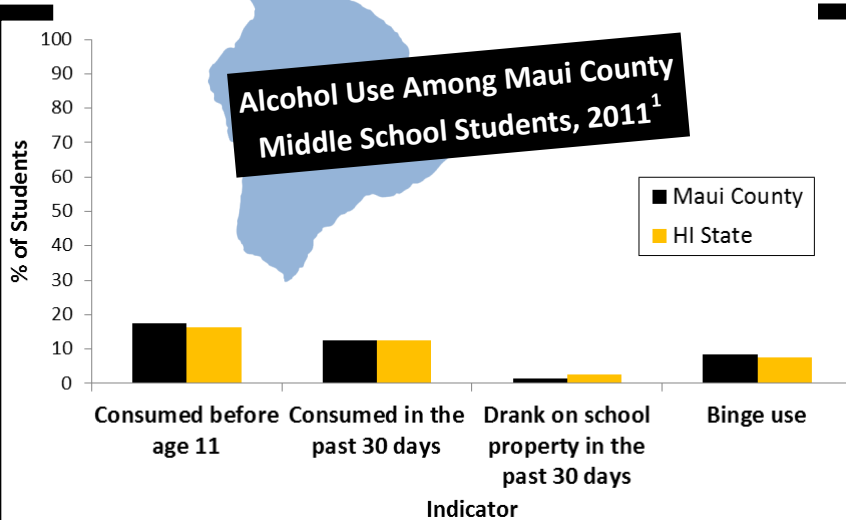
Alcohol Use Among Maui County Middle School Students, 2011$^1$

100
90
80
70
60
50
40
30
20
10
0

% of Students

Maui County
HI State

Consumed before age 11
Consumed in the past 30 days
Drank on school property in the past 30 days
Binge use

Indicator